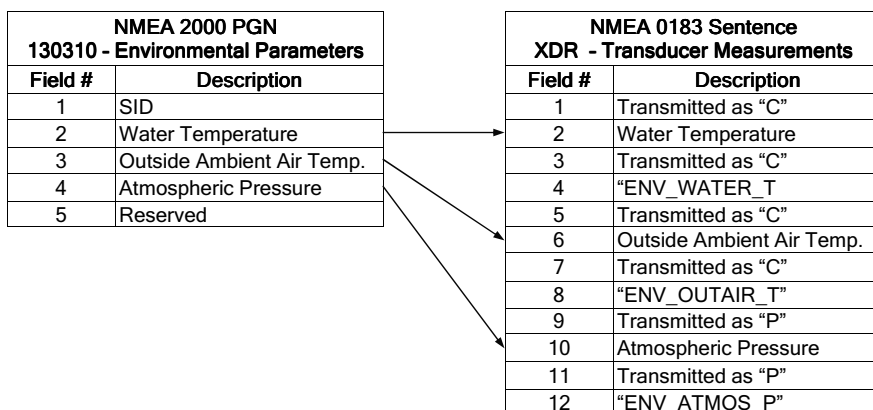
| NMEA 2000 PGN 130310 - Environmental Parameters | |
|---|---|
| Field # | Description |
| 1 | SID |
| 2 | Water Temperature |
| 3 | Outside Ambient Air Temp. |
| 4 | Atmospheric Pressure |
| 5 | Reserved |

| NMEA 0183 Sentence XDR - Transducer Measurements | |
|---|---|
| Field # | Description |
| 1 | Transmitted as “C” |
| 2 | Water Temperature |
| 3 | Transmitted as “C” |
| 4 | “ENV_WATER_T |
| 5 | Transmitted as “C” |
| 6 | Outside Ambient Air Temp. |
| 7 | Transmitted as “C” |
| 8 | “ENV_OUTAIR_T” |
| 9 | Transmitted as “P” |
| 10 | Atmospheric Pressure |
| 11 | Transmitted as “P” |
| 12 | “ENV_ATMOS_P” |